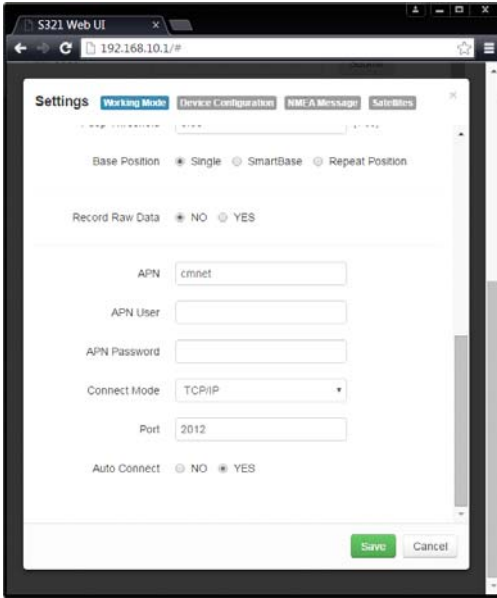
S321 Web UI

192.168.10.1/#

Settings Working Mode Device Configuration NMEA Message Satellites

×

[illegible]

Base Position Single SmartBase Repeat Position

Record Raw Data NO YES

APN cmnet

APN User

APN Password

Connect Mode TCP/IP

Port 2012

Auto Connect NO YES

Save Cancel